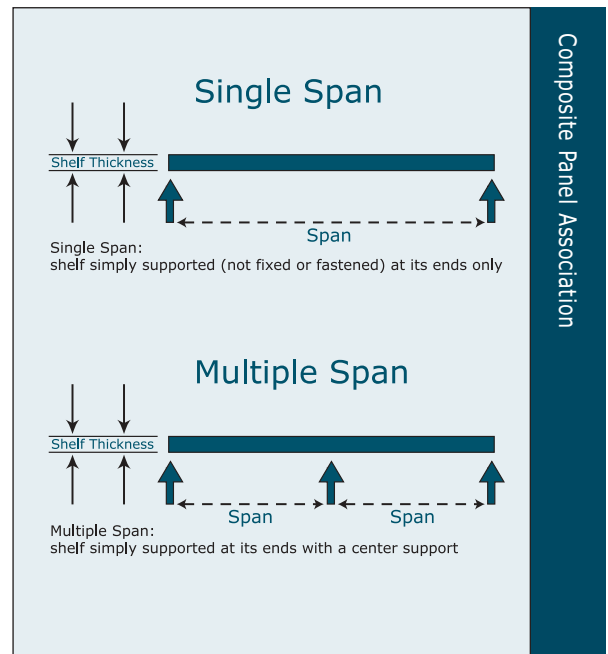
Single Span

Shelf Thickness

Span

Single Span:
shelf simply supported (not fixed or fastened) at its ends only

Multiple Span

Shelf Thickness

Span

Span

Multiple Span:
shelf simply supported at its ends with a center support

Composite Panel Association